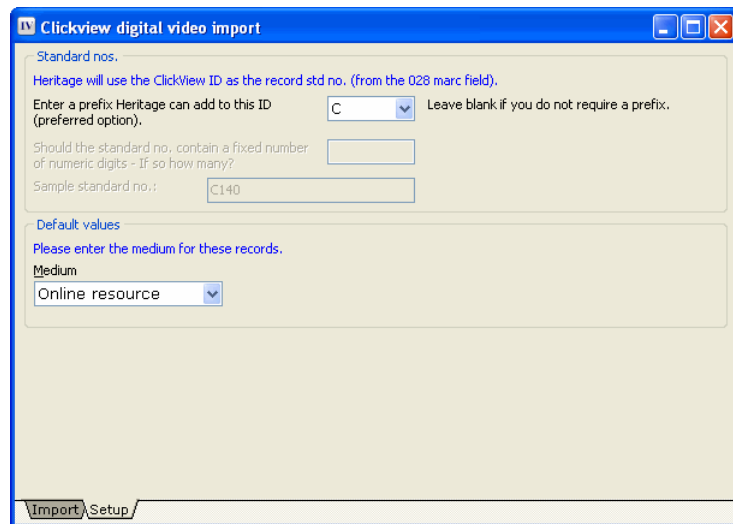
Clickview digital video import

Standard nos.

Heritage will use the ClickView ID as the record std no. (from the 028 marc field).

Enter a prefix Heritage can add to this ID (preferred option).

C

Leave blank if you do not require a prefix.

Should the standard no. contain a fixed number of numeric digits - If so how many?

Sample standard no.:

C140

Default values

Please enter the medium for these records.

Medium

Online resource

Import

Setup